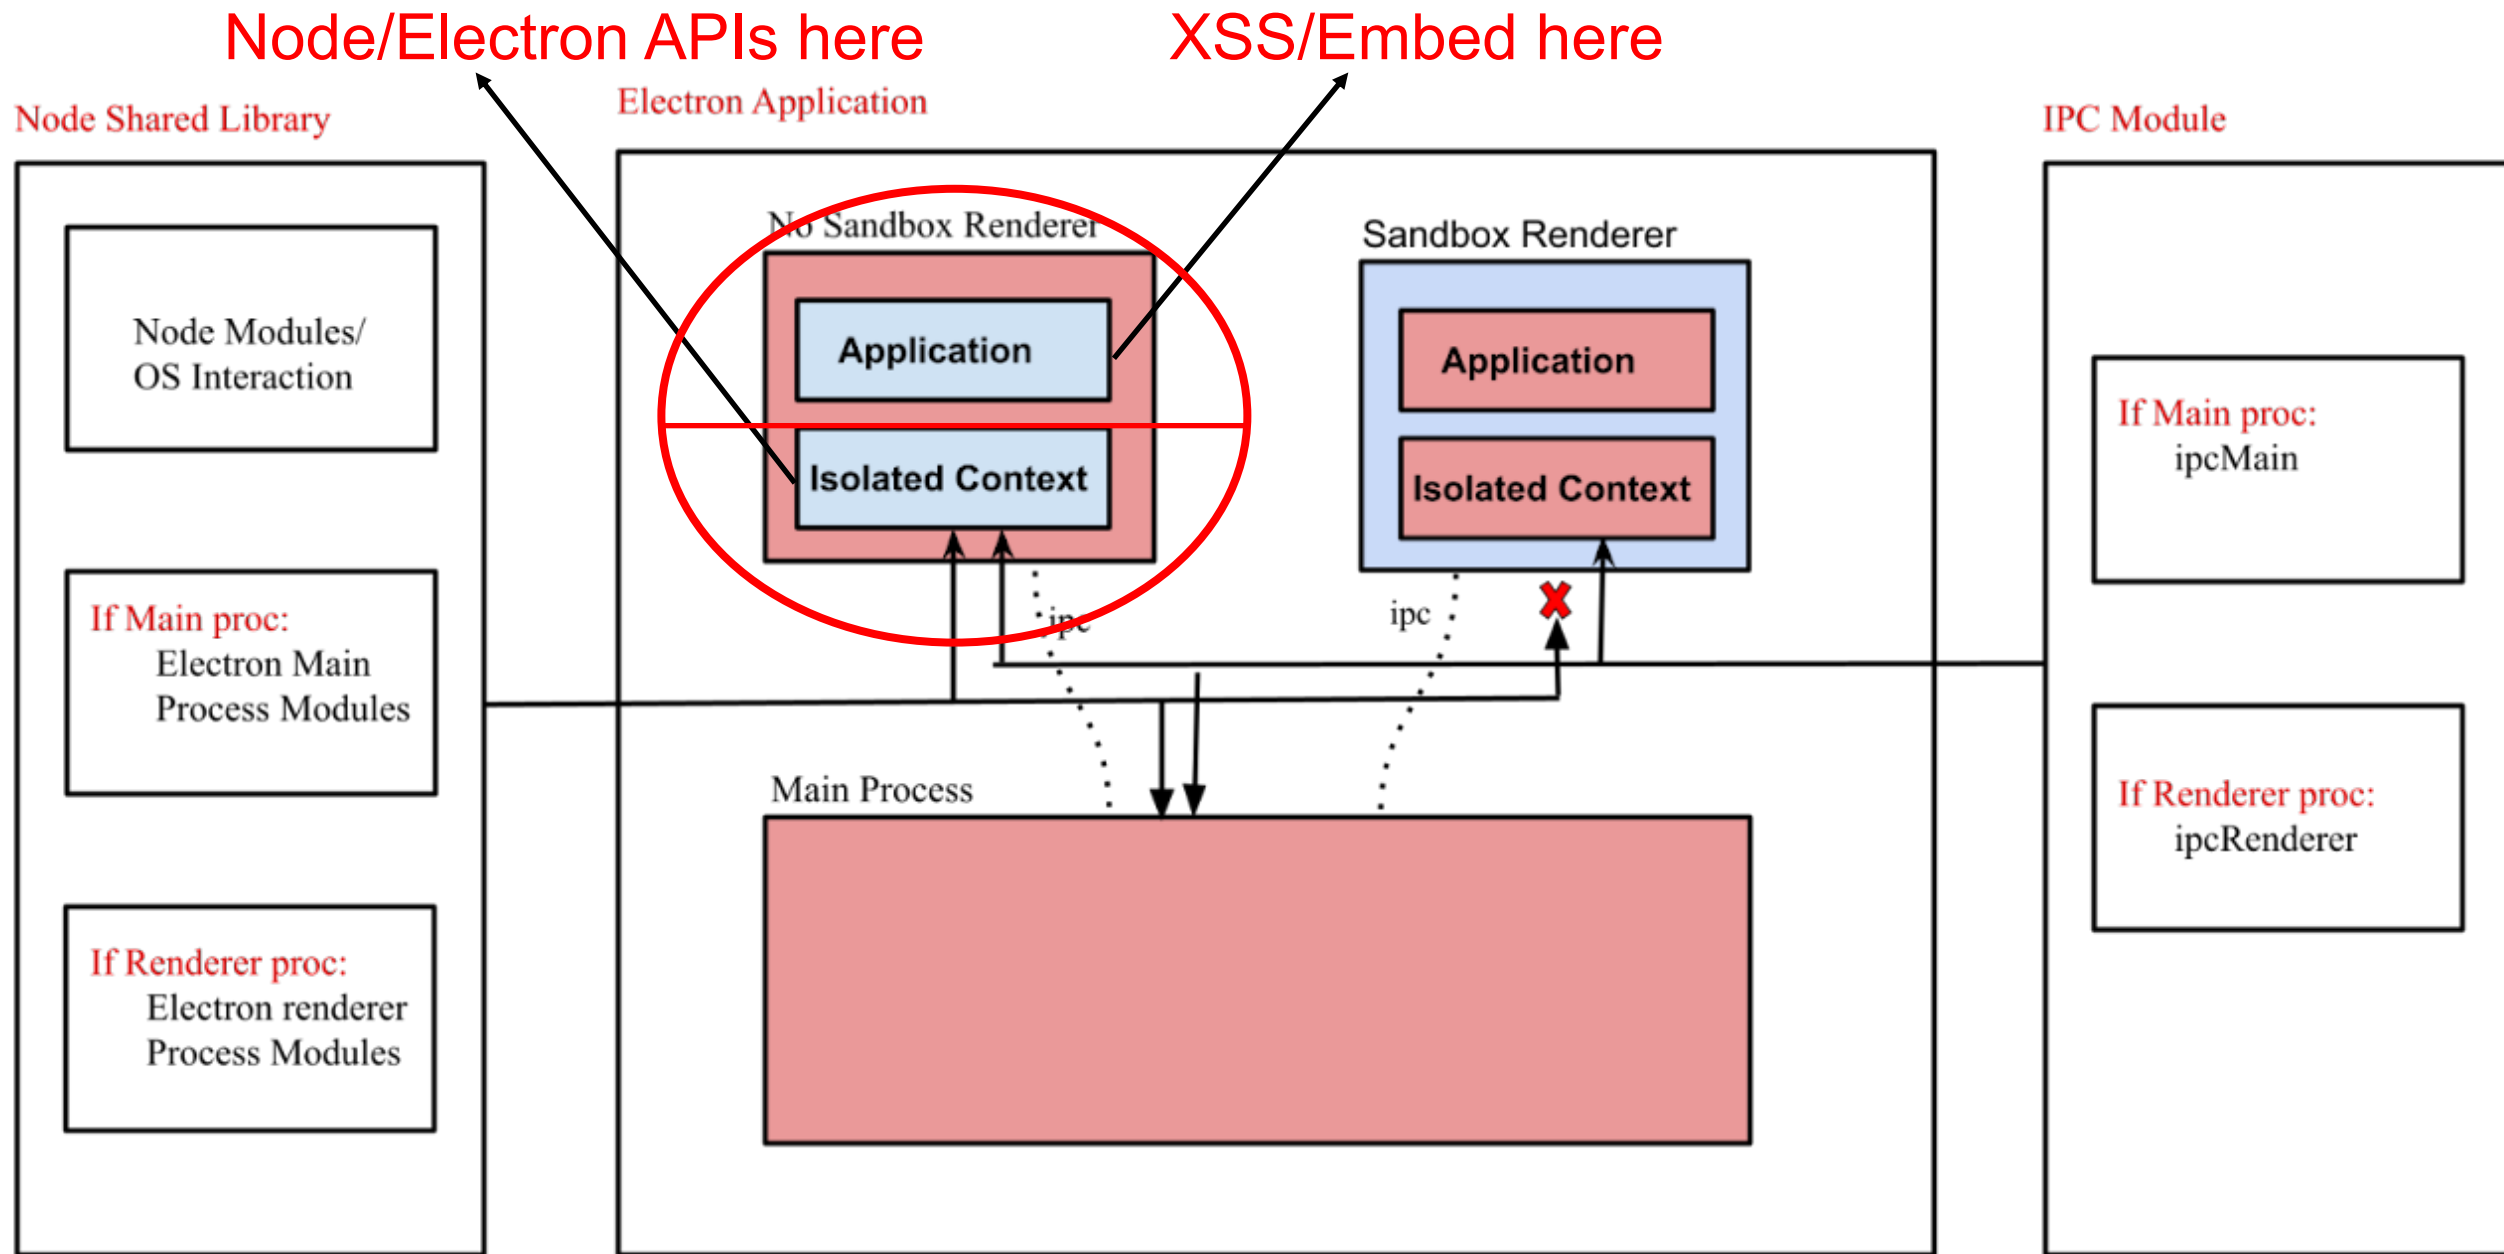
Node/Electron APIs here

XSS/Embed here

Node Shared Library

Electron Application

IPC Module

Node Modules/
OS Interaction

If Main proc:
Electron Main
Process Modules

If Renderer proc:
Electron renderer
Process Modules

No Sandbox Renderer

Application

Isolated Context

ipc

Sandbox Renderer

Application

Isolated Context

ipc

Main Process

If Main proc:
ipcMain

If Renderer proc:
ipcRenderer